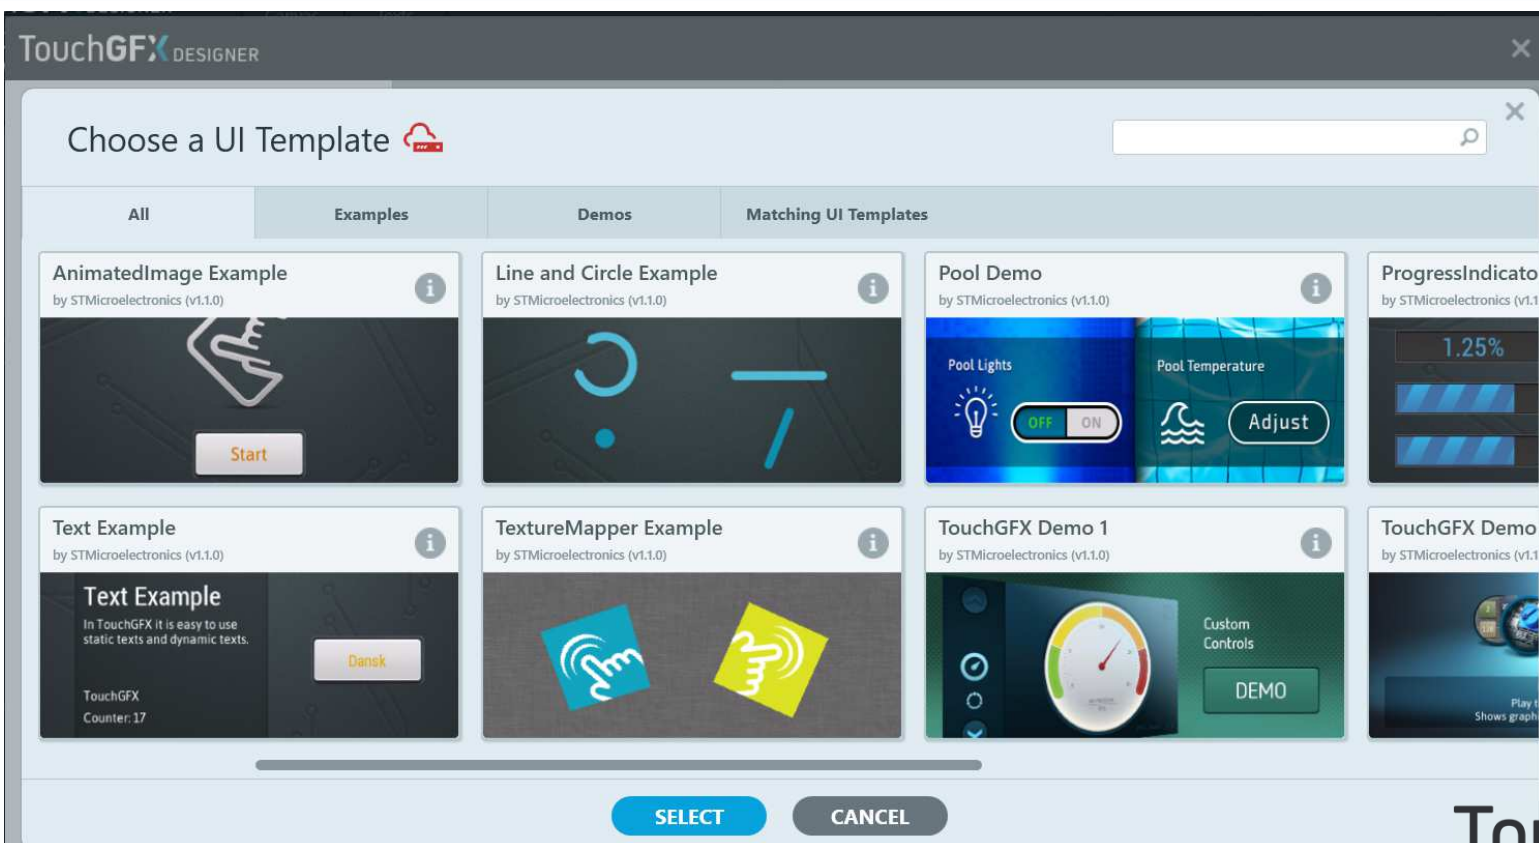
TouchGFX DESIGNER

Choose a UI Template

All
Examples
Demos
Matching UI Templates

AnimatedImage Example
by STMicroelectronics (v1.1.0)
Start

Line and Circle Example
by STMicroelectronics (v1.1.0)

Pool Demo
by STMicroelectronics (v1.1.0)
Pool Lights
OFF ON
Pool Temperature
Adjust

ProgressIndicato
by STMicroelectronics (v1.1
1.25%

Text Example
by STMicroelectronics (v1.1.0)
Text Example
In TouchGFX it is easy to use static texts and dynamic texts.
Dansk
TouchGFX
Counter: 17

TextureMapper Example
by STMicroelectronics (v1.1.0)

TouchGFX Demo 1
by STMicroelectronics (v1.1.0)
Custom Controls
DEMO

TouchGFX Demo
by STMicroelectronics (v1.1
Play t
Shows graph

SELECT
CANCEL

To